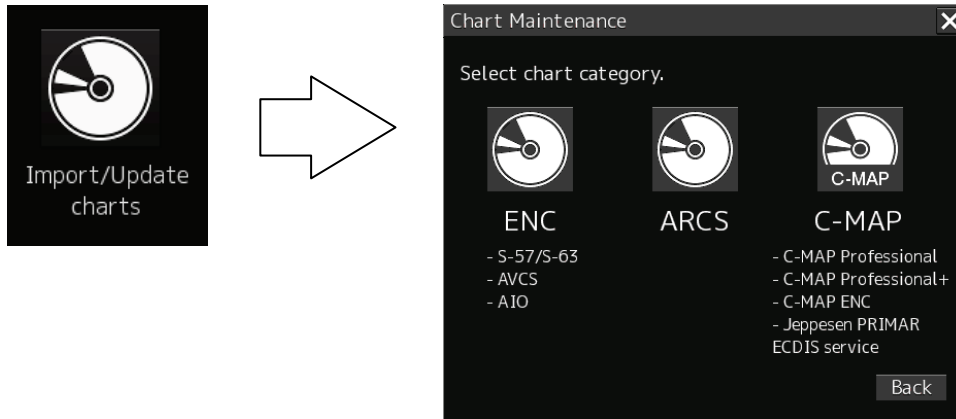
Import/Update charts

Chart Maintenance

Select chart category.

ENC

- S-57/S-63
- AVCS
- AIO

ARCS

C-MAP

C-MAP

- C-MAP Professional
- C-MAP Professional+
- C-MAP ENC
- Jeppesen PRIMAR ECDIS service

Back